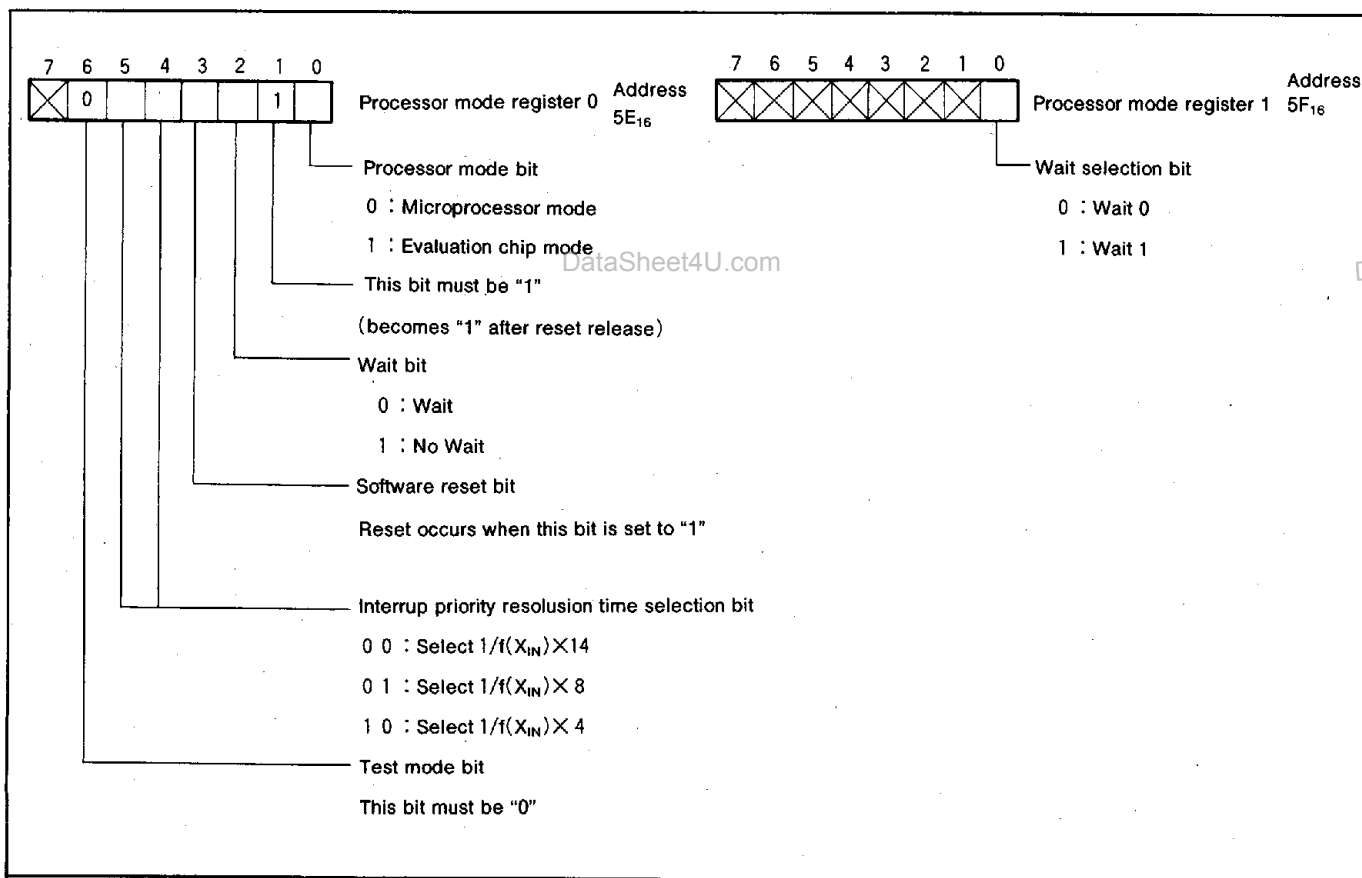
7 6 5 4 3 2 1 0

0 1

Processor mode register 0 Address $5E_{16}$

Processor mode bit

0 : Microprocessor mode

1 : Evaluation chip mode

This bit must be "1"

(becomes "1" after reset release)

Wait bit

0 : Wait

1 : No Wait

Software reset bit

Reset occurs when this bit is set to "1"

Interrup priority resolusion time selection bit

0 0 : Select $1/f(X_{IN})\times14$

0 1 : Select $1/f(X_{IN})\times8$

1 0 : Select $1/f(X_{IN})\times4$

Test mode bit

This bit must be "0"

DataSheet4U.com

7 6 5 4 3 2 1 0

Processor mode register 1 Address $5F_{16}$

Wait selection bit

0 : Wait 0

1 : Wait 1